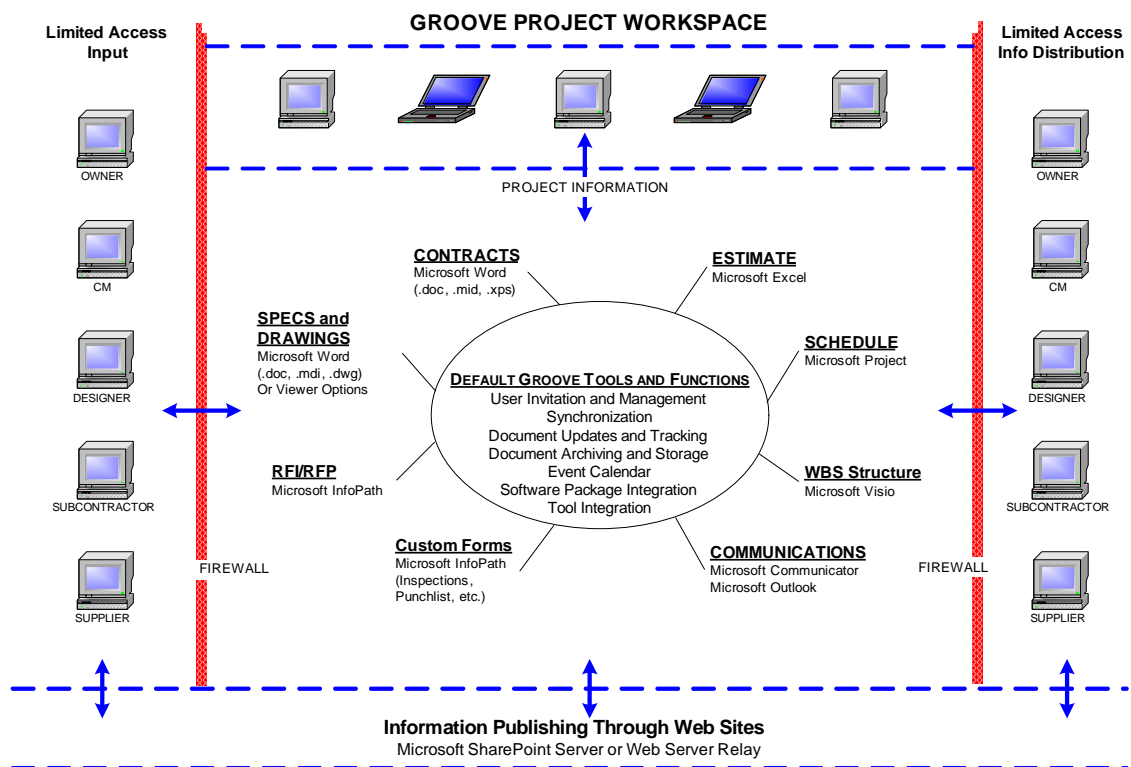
Limited Access Input

GROOVE PROJECT WORKSPACE

Limited Access Info Distribution

OWNER

CM

DESIGNER

SUBCONTRACTOR

SUPPLIER

PROJECT INFORMATION

CONTRACTS
Microsoft Word (.doc, .mid, .xps)

ESTIMATE
Microsoft Excel

SPECS and DRAWINGS
Microsoft Word (.doc, .mdi, .dwg) Or Viewer Options

SCHEDULE
Microsoft Project

DEFAULT GROOVE TOOLS AND FUNCTIONS
User Invitation and Management
Synchronization
Document Updates and Tracking
Document Archiving and Storage
Event Calendar
Software Package Integration
Tool Integration

RFI/RFP
Microsoft InfoPath

WBS Structure
Microsoft Visio

Custom Forms
Microsoft InfoPath (Inspections, Punchlist, etc.)

COMMUNICATIONS
Microsoft Communicator
Microsoft Outlook

FIREWALL

FIREWALL

OWNER

CM

DESIGNER

SUBCONTRACTOR

SUPPLIER

Information Publishing Through Web Sites
Microsoft SharePoint Server or Web Server Relay